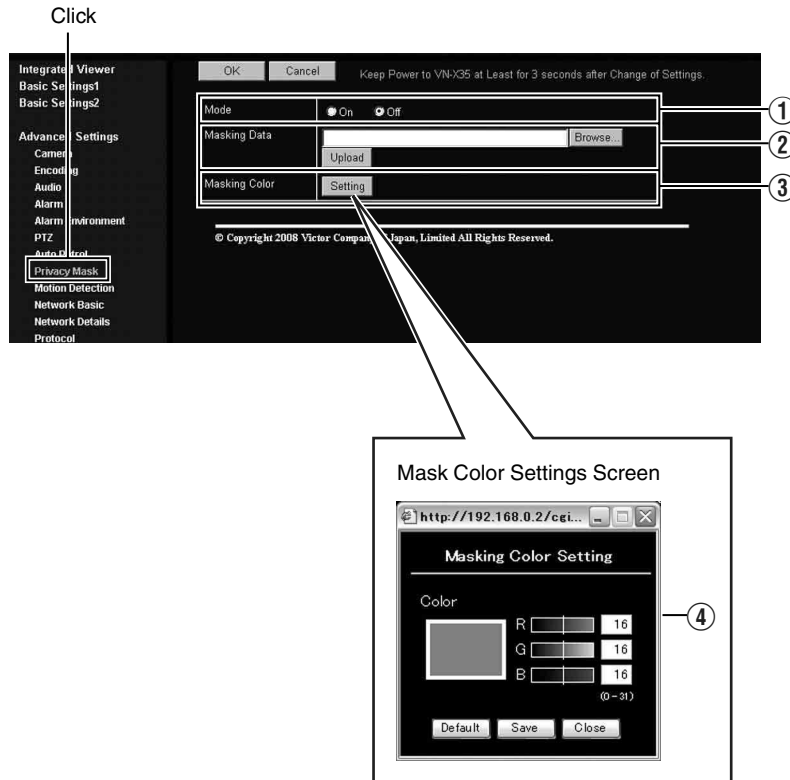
Click

Integrat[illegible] Viewer
Basic Se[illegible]tings1
Basic Se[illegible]tings2

Advanc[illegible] Settings
Camer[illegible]
Encod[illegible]g
Audio
Alarm
Alarm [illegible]nvironment
PTZ
Auto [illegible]trol
Privacy Mask
Motion Detection
Network Basic
Network Details
Protocol

OK Cancel Keep Power to VN-X35 at Least for 3 seconds after Change of Settings.

| Mode | On Off |
|---|---|
| Masking Data | Browse... Upload |
| Masking Color | Setting |

① ② ③

© Copyright 2008 Victor Compan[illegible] Japan, Limited All Rights Reserved.

Mask Color Settings Screen

http://192.168.0.2/cgi...

Masking Color Setting

Color

R 16
G 16
B 16
(0 – 31)

Default Save Close

④